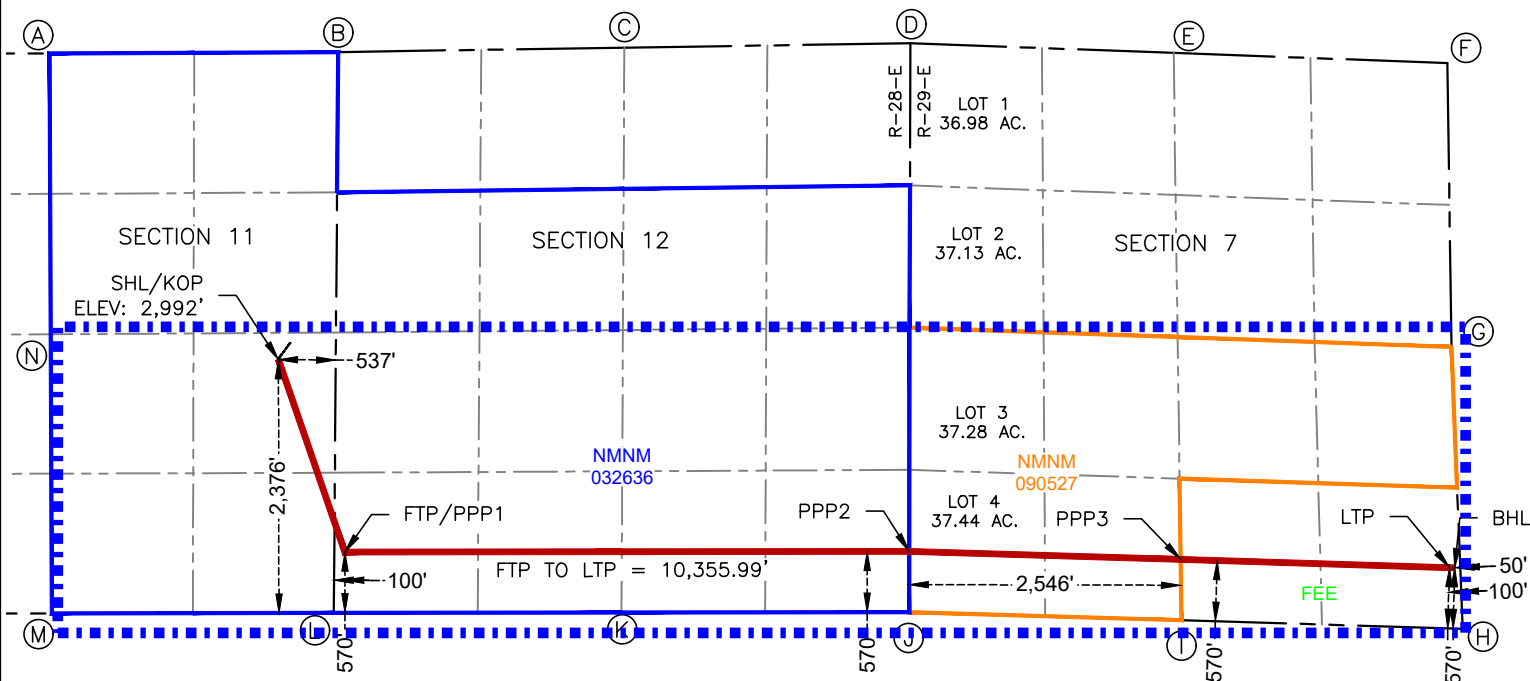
A
B
C
D
E
F
R-28-E
R-29-E
LOT 1
36.98 AC.
SECTION 11
SECTION 12
LOT 2
37.13 AC.
SECTION 7
SHL/KOP
ELEV: 2,992'
G
N
537'
LOT 3
37.28 AC.
NMNM
032636
NMNM
090527
2,376'
FTP/PPP1
PPP2
LOT 4
37.44 AC.
PPP3
LTP
BHL
50'
100'
FTP TO LTP = 10,355.99'
2,546'
FEE
100'
M
L
K
J
I
H
570'
570'
570'
570'